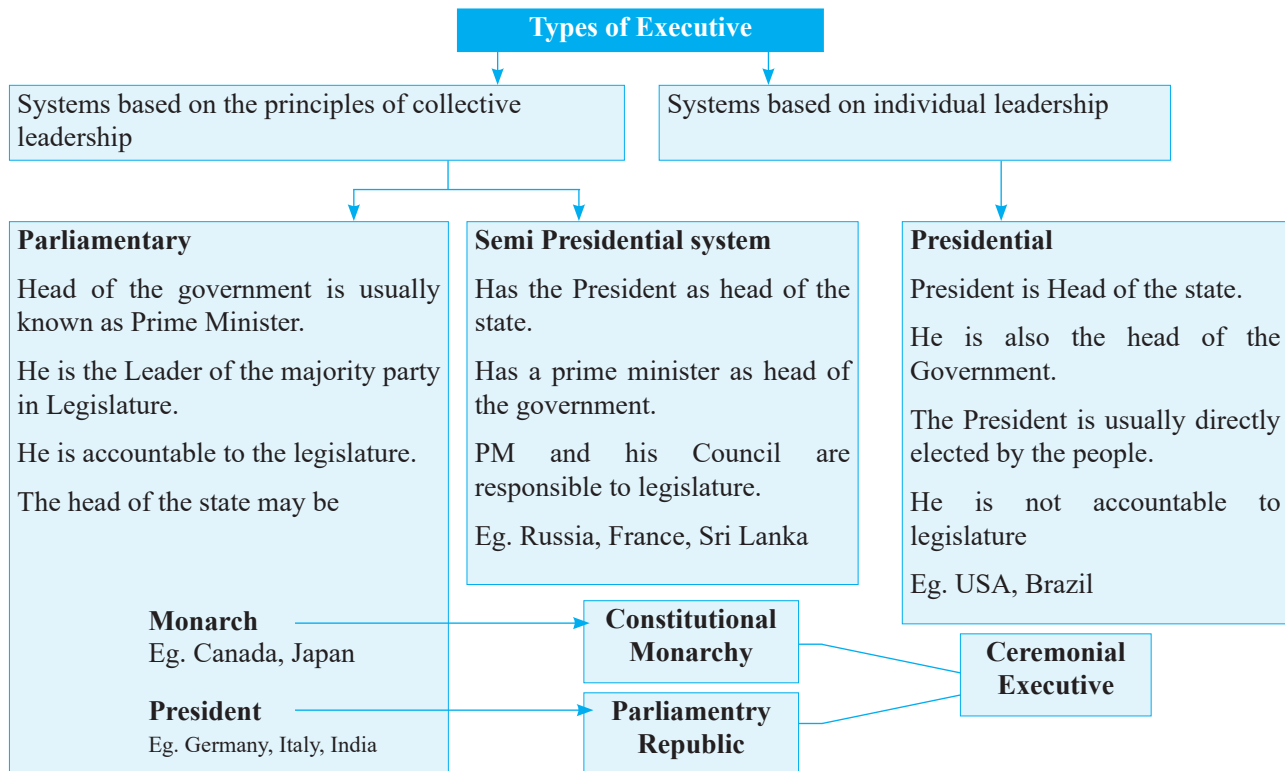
Types of Executive

Systems based on the principles of collective leadership

Systems based on individual leadership

**Parliamentary**

Head of the government is usually known as Prime Minister.

He is the Leader of the majority party in Legislature.

He is accountable to the legislature.

The head of the state may be

**Semi Presidential system**

Has the President as head of the state.

Has a prime minister as head of the government.

PM and his Council are responsible to legislature.

Eg. Russia, France, Sri Lanka

**Presidential**

President is Head of the state.

He is also the head of the Government.

The President is usually directly elected by the people.

He is not accountable to legislature

Eg. USA, Brazil

**Monarch**
Eg. Canada, Japan

**Constitutional Monarchy**

**Ceremonial Executive**

**President**
Eg. Germany, Italy, India

**Parliamentry Republic**